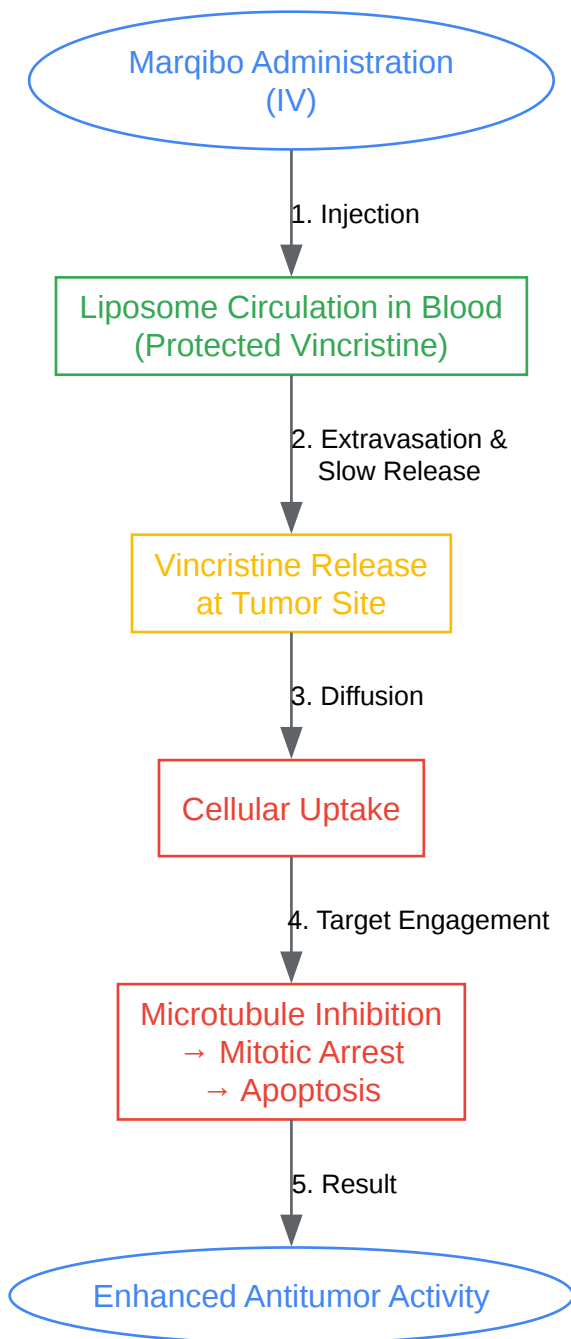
Marqibo Administration (IV)

1. Injection

Liposome Circulation in Blood (Protected Vincristine)

2. Extravasation & Slow Release

Vincristine Release at Tumor Site

3. Diffusion

Cellular Uptake

4. Target Engagement

Microtubule Inhibition → Mitotic Arrest → Apoptosis

5. Result

Enhanced Antitumor Activity